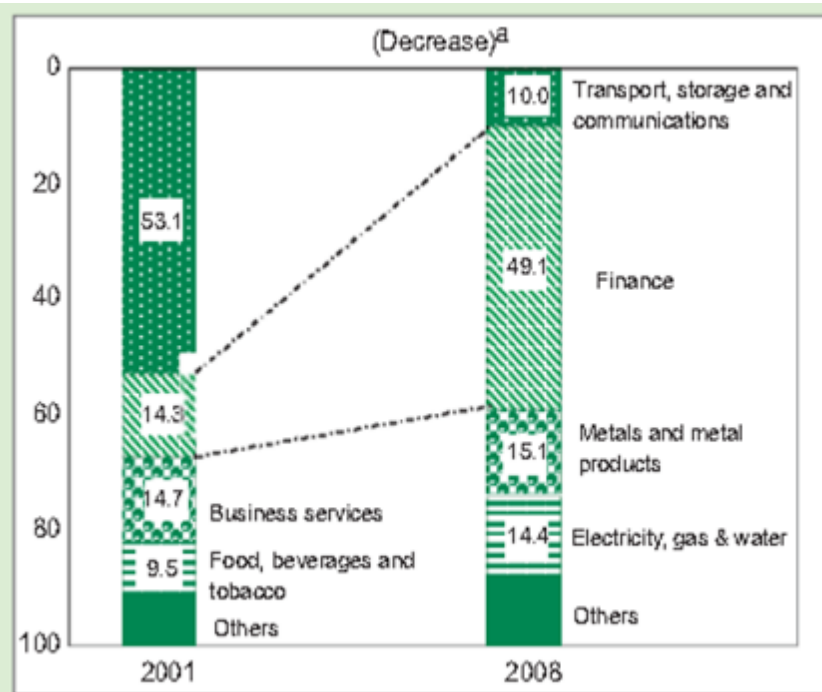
(Decrease)$^a$

0
20
40
60
80
100

53.1
14.3
14.7
9.5

Business services
Food, beverages and tobacco
Others

10.0
49.1
15.1
14.4

Transport, storage and communications
Finance
Metals and metal products
Electricity, gas & water
Others

2001
2008